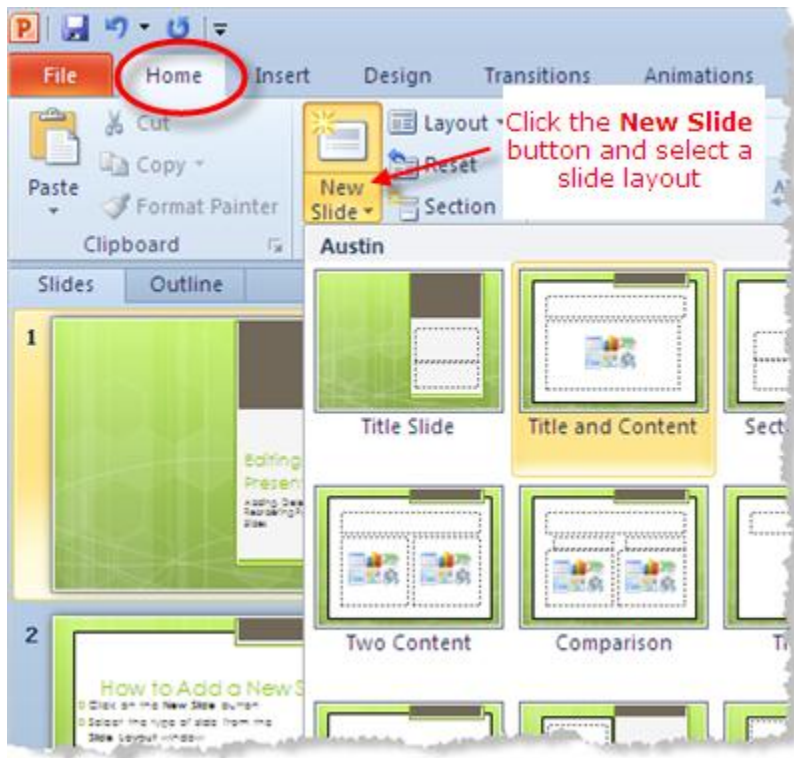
File
Home
Insert
Design
Transitions
Animations

Paste
Cut
Copy
Format Painter
Clipboard

New Slide
Layout
Reset
Section

Click the **New Slide** button and select a slide layout

Slides
Outline

Austin

1
Editing Presentation
Adding, Deleting, Rearranging Slides

Title Slide
Title and Content
Sect

Two Content
Comparison
T

2
How to Add a New S
Click on the New Slide button
Select the type of slide from the Slide Layout window